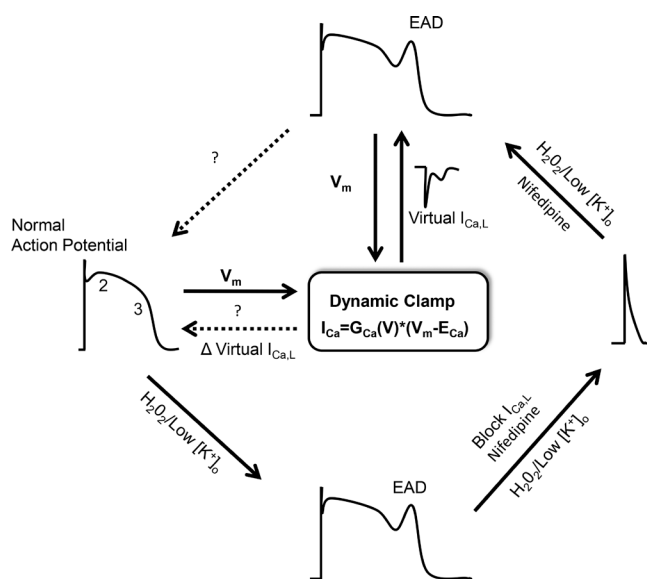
EAD

?

$V_m$

Virtual $I_{Ca,L}$

$H_2O_2$/Low $[K^+]_o$
Nifedipine

Normal
Action Potential

2

3

$V_m$

?

$\Delta$ Virtual $I_{Ca,L}$

Dynamic Clamp
$I_{Ca}=G_{Ca}(V)*(V_m-E_{Ca})$

$H_2O_2$/Low $[K^+]_o$

Block $I_{Ca,L}$
Nifedipine
$H_2O_2$/Low $[K^+]_o$

EAD